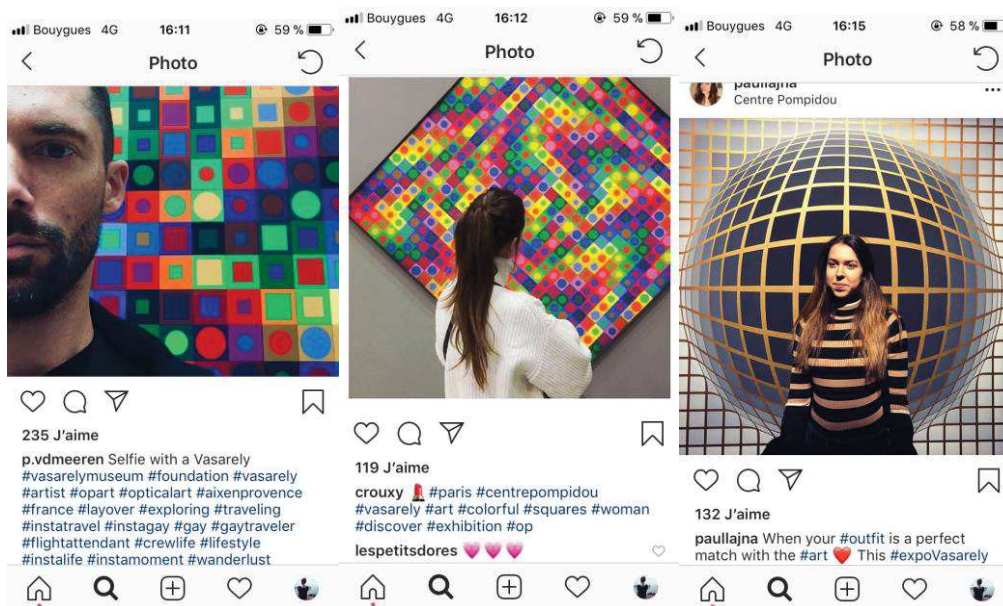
Bouygues 4G 16:11 59 %

Photo

235 J'aime

p.vdmeeren Selfie with a Vasarely #vasarelymuseum #foundation #vasarely #artist #opart #opticalart #aixenprovence #france #layover #exploring #traveling #instatravel #instagay #gay #gaytraveler #flightattendant #crewlife #lifestyle #instalife #instamoment #wanderlust

Bouygues 4G 16:12 59 %

Photo

119 J'aime

crouxy 💄 #paris #centrepompidou #vasarely #art #colorful #squares #woman #discover #exhibition #op

lespetitsdores 💗💗💗

Bouygues 4G 16:15 58 %

Photo

paullajna
Centre Pompidou

132 J'aime

paullajna When your #outfit is a perfect match with the #art ❤️ This #expoVasarely